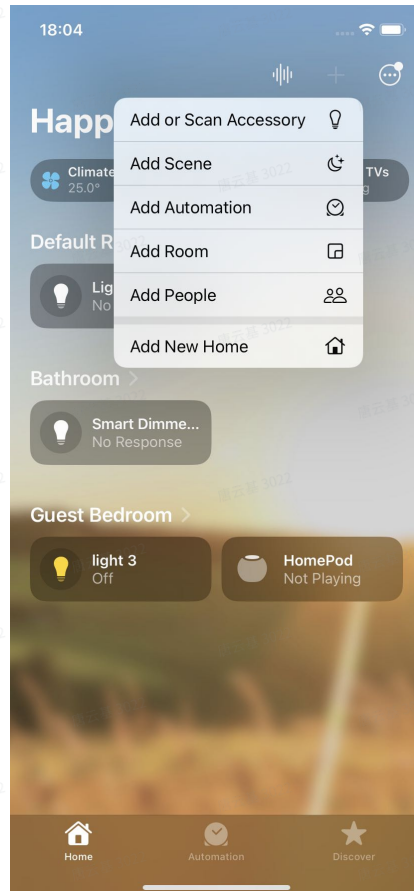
18:04

Happ

Climate
25.0°

TVs

Default R

Lig
No

Add or Scan Accessory

Add Scene

Add Automation

Add Room

Add People

Add New Home

Bathroom >

Smart Dimme...
No Response

Guest Bedroom >

light 3
Off

HomePod
Not Playing

Home

Automation

Discover